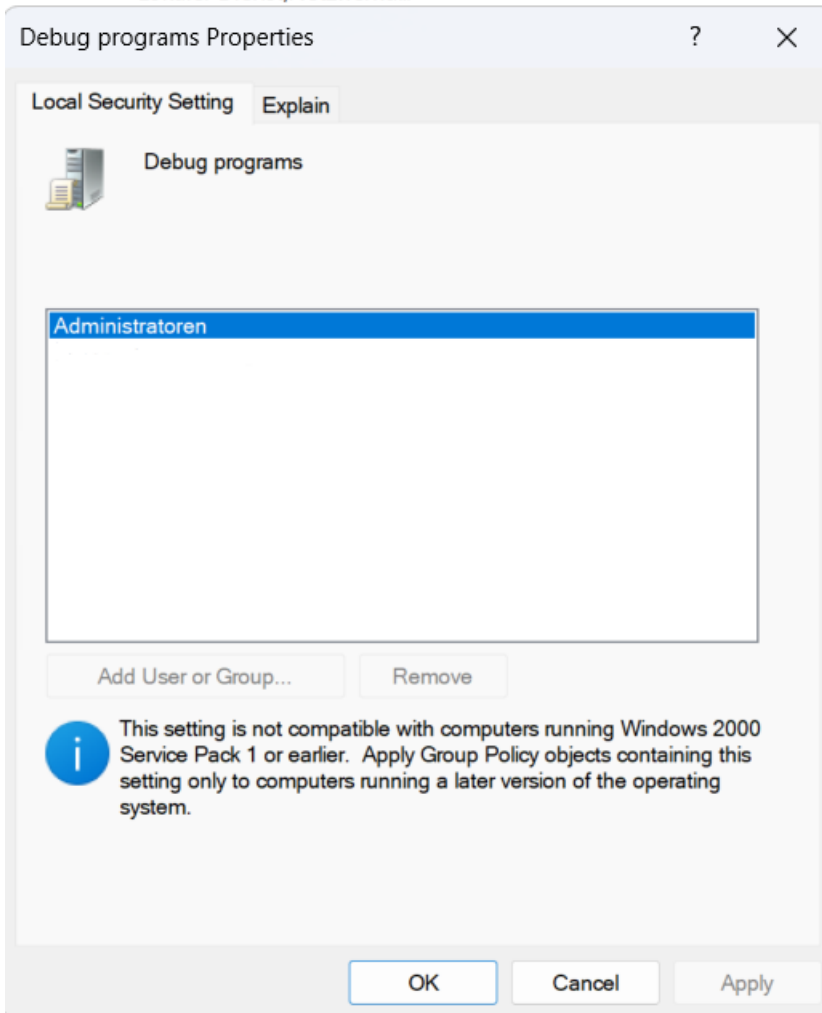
Debug programs Properties
?
X
Local Security Setting
Explain
Debug programs
Administratoren
Add User or Group...
Remove
This setting is not compatible with computers running Windows 2000 Service Pack 1 or earlier. Apply Group Policy objects containing this setting only to computers running a later version of the operating system.
OK
Cancel
Apply